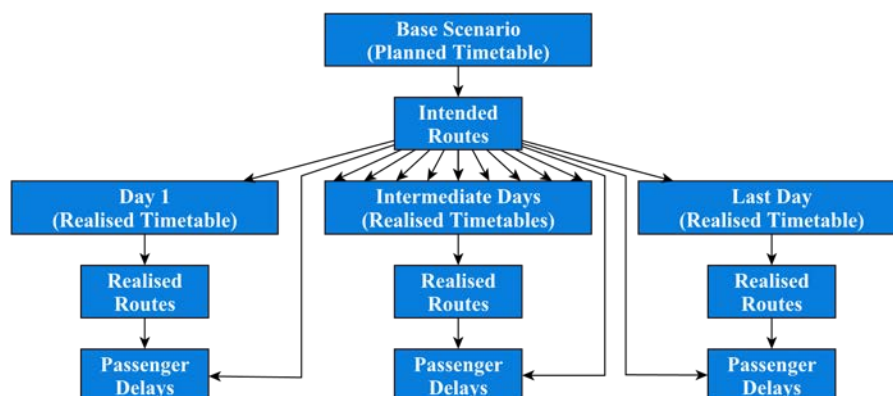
Base Scenario
(Planned Timetable)

Intended
Routes

Day 1
(Realised Timetable)

Intermediate Days
(Realised Timetables)

Last Day
(Realised Timetable)

Realised
Routes

Realised
Routes

Realised
Routes

Passenger
Delays

Passenger
Delays

Passenger
Delays